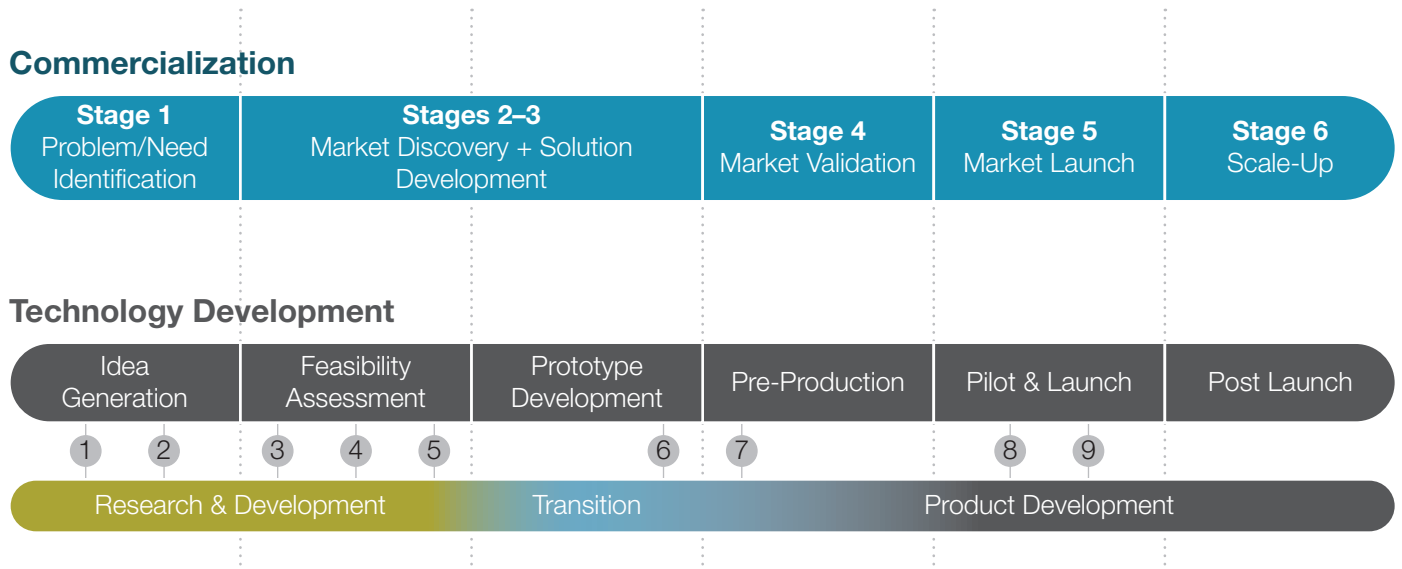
Commercialization

Stage 1
Problem/Need Identification

Stages 2–3
Market Discovery + Solution Development

Stage 4
Market Validation

Stage 5
Market Launch

Stage 6
Scale-Up

Technology Development

Idea Generation

Feasibility Assessment

Prototype Development

Pre-Production

Pilot & Launch

Post Launch

1 2 3 4 5 6 7 8 9

Research & Development

Transition

Product Development